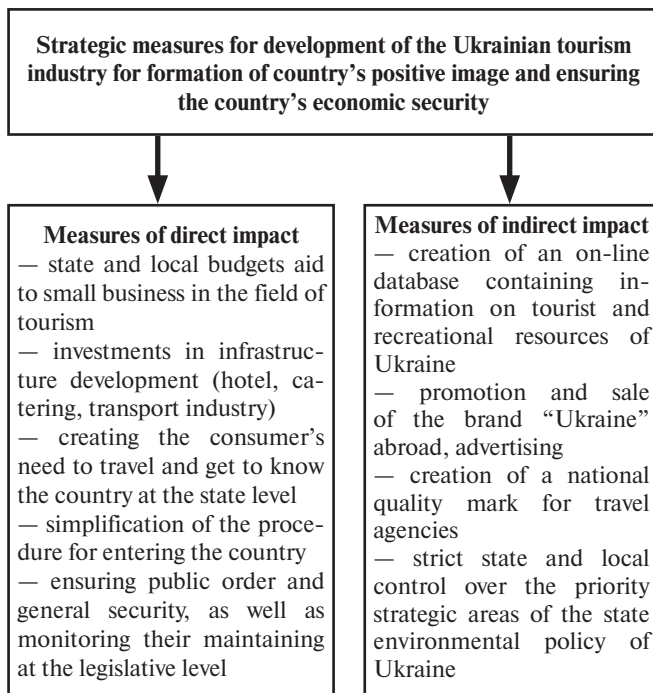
Strategic measures for development of the Ukrainian tourism industry for formation of country's positive image and ensuring the country's economic security

Measures of direct impact
— state and local budgets aid to small business in the field of tourism
— investments in infrastructure development (hotel, catering, transport industry)
— creating the consumer's need to travel and get to know the country at the state level
— simplification of the procedure for entering the country
— ensuring public order and general security, as well as monitoring their maintaining at the legislative level

Measures of indirect impact
— creation of an on-line database containing information on tourist and recreational resources of Ukraine
— promotion and sale of the brand "Ukraine" abroad, advertising
— creation of a national quality mark for travel agencies
— strict state and local control over the priority strategic areas of the state environmental policy of Ukraine